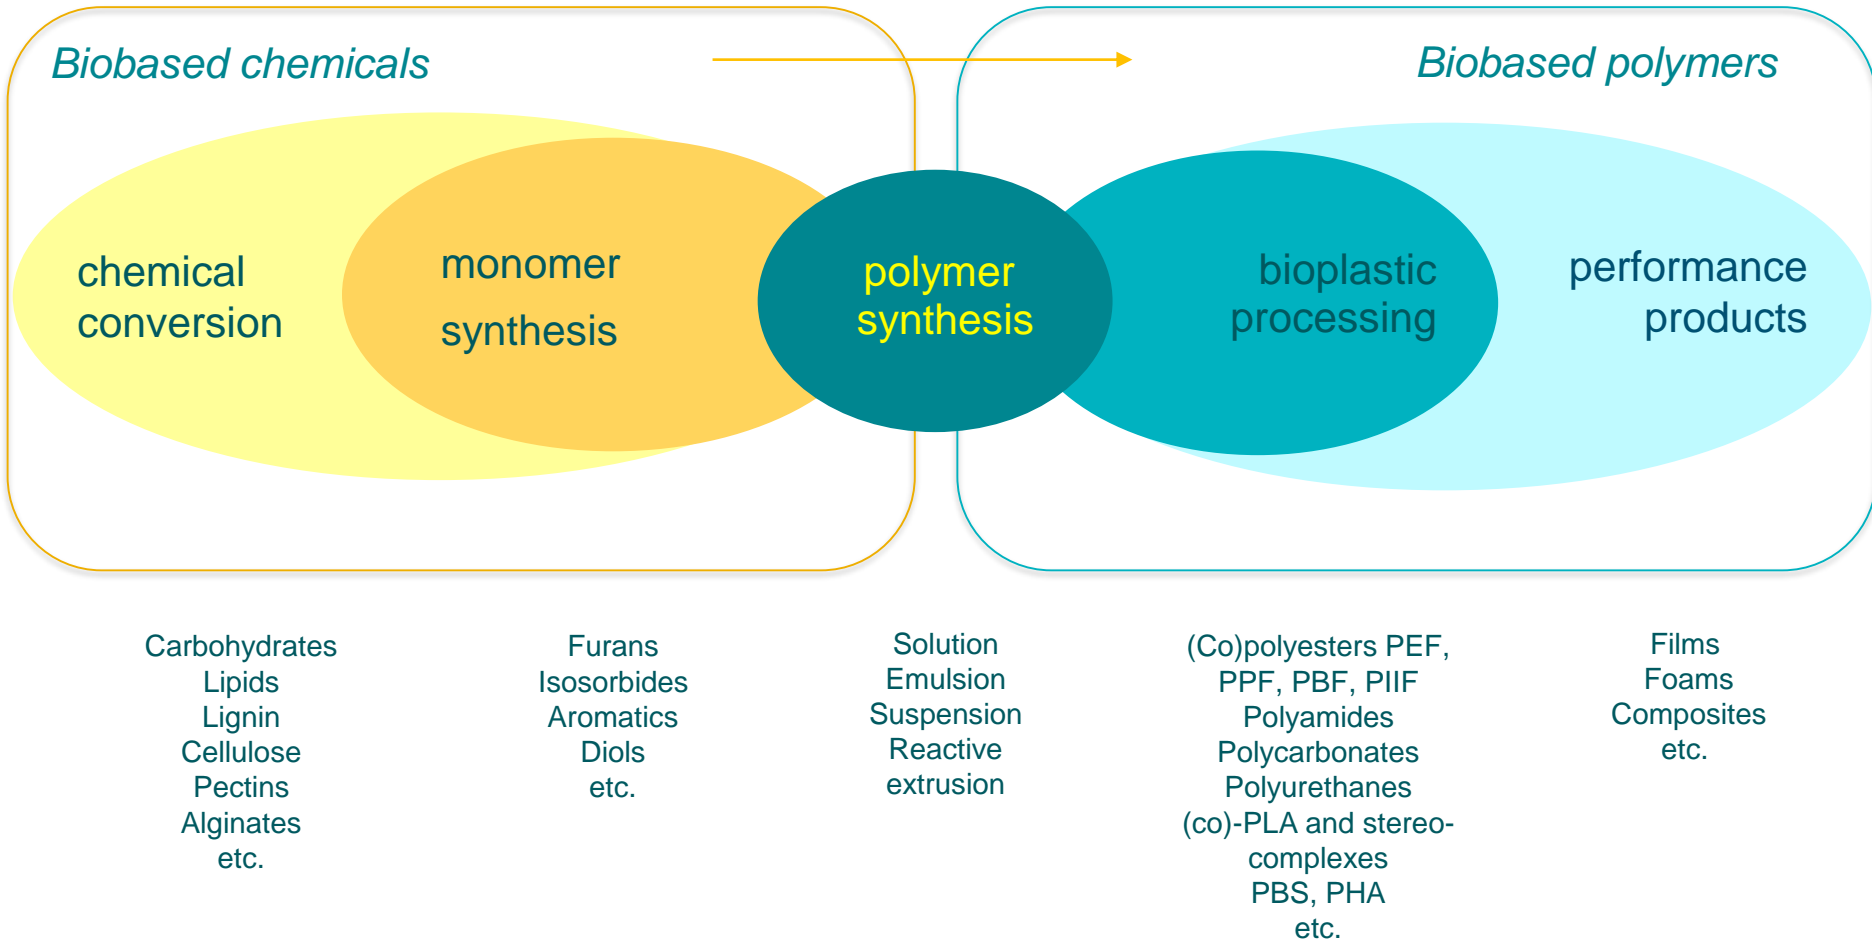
Biobased chemicals

Biobased polymers

chemical conversion

monomer synthesis

polymer synthesis

bioplastic processing

performance products

Carbohydrates
Lipids
Lignin
Cellulose
Pectins
Alginates
etc.

Furans
Isosorbides
Aromatics
Diols
etc.

Solution
Emulsion
Suspension
Reactive
extrusion

(Co)polyesters PEF, PPF, PBF, PIIF
Polyamides
Polycarbonates
Polyurethanes
(co)-PLA and stereocomplexes
PBS, PHA
etc.

Films
Foams
Composites
etc.